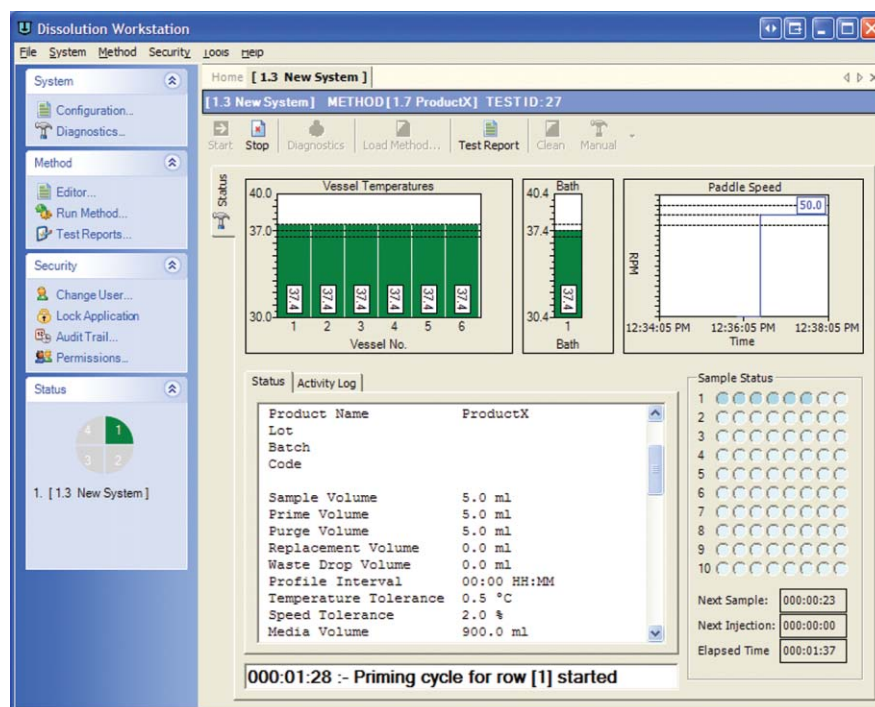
Dissolution Workstation

File System Method Security Tools Help

System
Configuration...
Diagnostics...

Method
Editor...
Run Method...
Test Reports...

Security
Change User...
Lock Application
Audit Trail...
Permissions...

Status
4 1
3 2
1. [ 1.3 New System ]

Home [ 1.3 New System ]

[1.3 New System] METHOD [1.7 ProductX] TEST ID: 27

Start Stop Diagnostics Load Method... Test Report Clean Manual

Status

Vessel Temperatures
40.0
37.0
30.0
37.4 37.4 37.4 37.4 37.4 37.4
1 2 3 4 5 6
Vessel No.

Bath
40.4
37.4
30.4
37.4
1
Bath

Paddle Speed
50.0
RPM
12:34:05 PM 12:36:05 PM 12:38:05 PM
Time

Status Activity Log

| | |
|---|---|
| Product Name | ProductX |
| Lot | |
| Batch | |
| Code | |
| | |
| Sample Volume | 5.0 ml |
| Prime Volume | 5.0 ml |
| Purge Volume | 5.0 ml |
| Replacement Volume | 0.0 ml |
| Waste Drop Volume | 0.0 ml |
| Profile Interval | 00:00 HH:MM |
| Temperature Tolerance | 0.5 °C |
| Speed Tolerance | 2.0 % |
| Media Volume | 900.0 ml |

Sample Status
1
2
3
4
5
6
7
8
9
10

Next Sample: 000:00:23
Next Injection: 000:00:00
Elapsed Time 000:01:37

000:01:28 :- Priming cycle for row [1] started